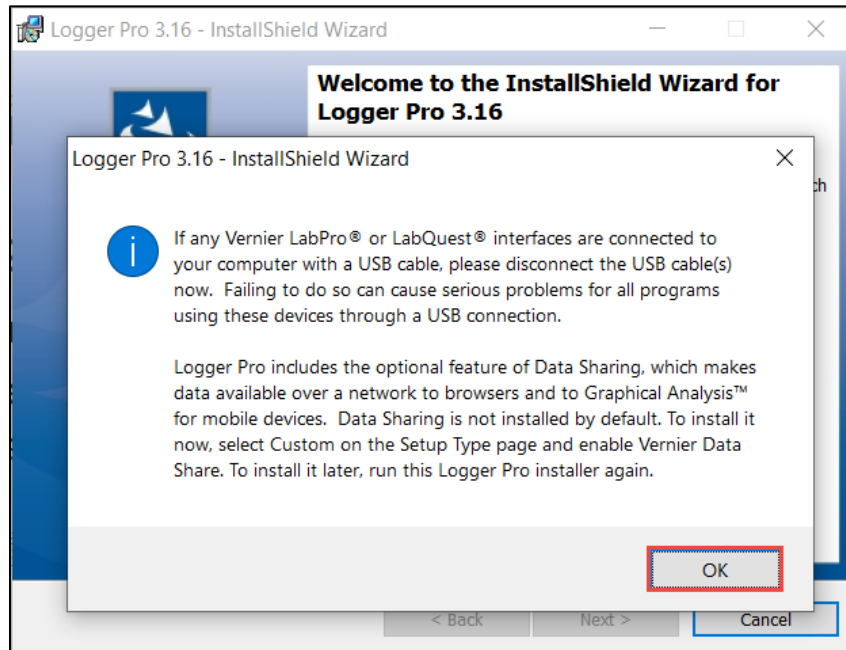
Logger Pro 3.16 - InstallShield Wizard

Welcome to the InstallShield Wizard for Logger Pro 3.16

Logger Pro 3.16 - InstallShield Wizard

ch

If any Vernier LabPro® or LabQuest® interfaces are connected to your computer with a USB cable, please disconnect the USB cable(s) now. Failing to do so can cause serious problems for all programs using these devices through a USB connection.

Logger Pro includes the optional feature of Data Sharing, which makes data available over a network to browsers and to Graphical Analysis™ for mobile devices. Data Sharing is not installed by default. To install it now, select Custom on the Setup Type page and enable Vernier Data Share. To install it later, run this Logger Pro installer again.

OK

< Back Next > Cancel